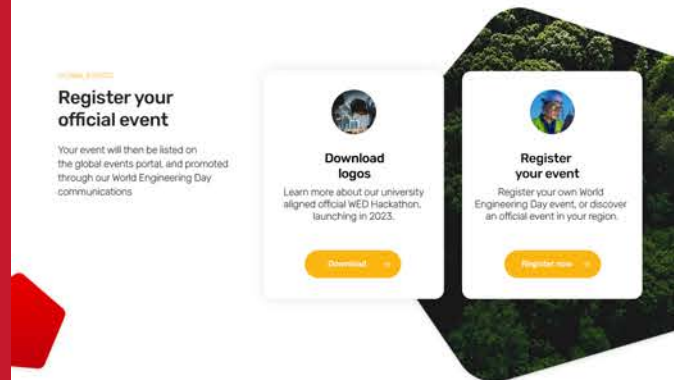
GLOBAL EVENTS

Register your official event

Your event will then be listed on the global events portal, and promoted through our World Engineering Day communications

Download logos

Learn more about our university aligned official WED Hackathon, launching in 2023.

Download →

Register your event

Register your own World Engineering Day event, or discover an official event in your region.

Register now →